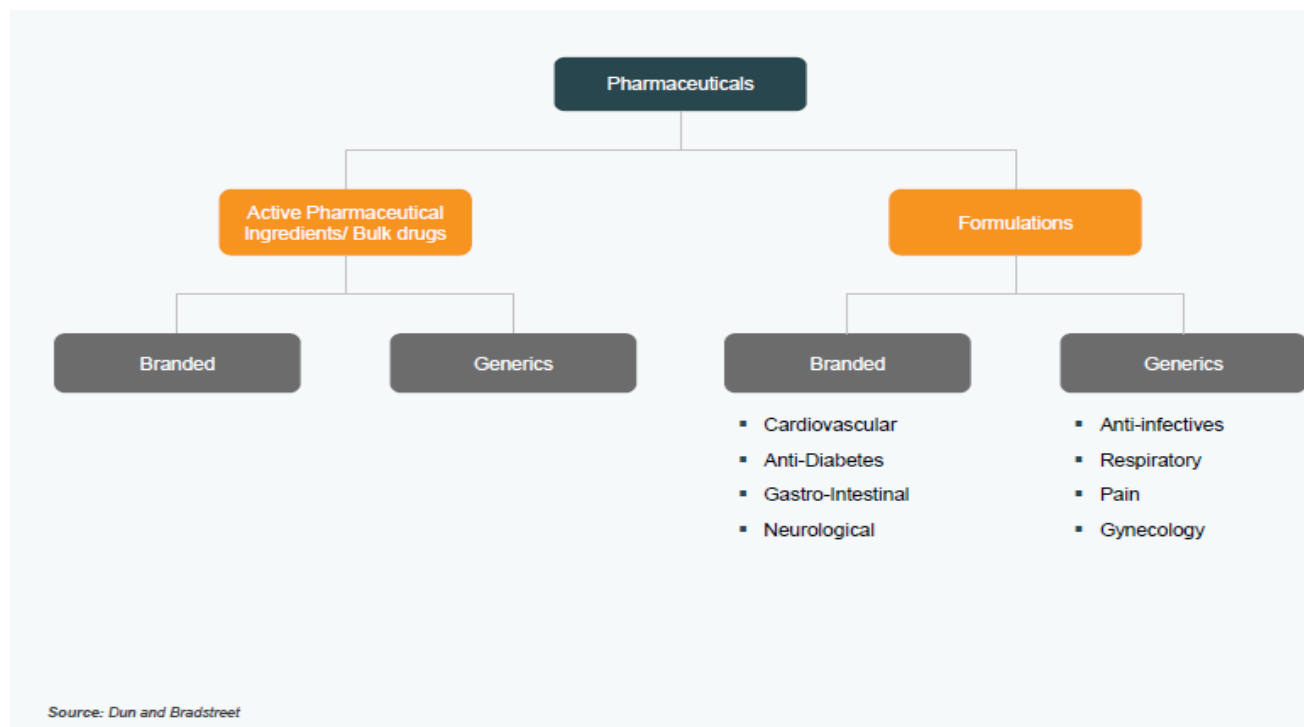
Pharmaceuticals

Active Pharmaceutical Ingredients/ Bulk drugs

Formulations

Branded

Generics

Branded

- Cardiovascular
- Anti-Diabetes
- Gastro-Intestinal
- Neurological

Generics

- Anti-infectives
- Respiratory
- Pain
- Gynecology

Source: Dun and Bradstreet